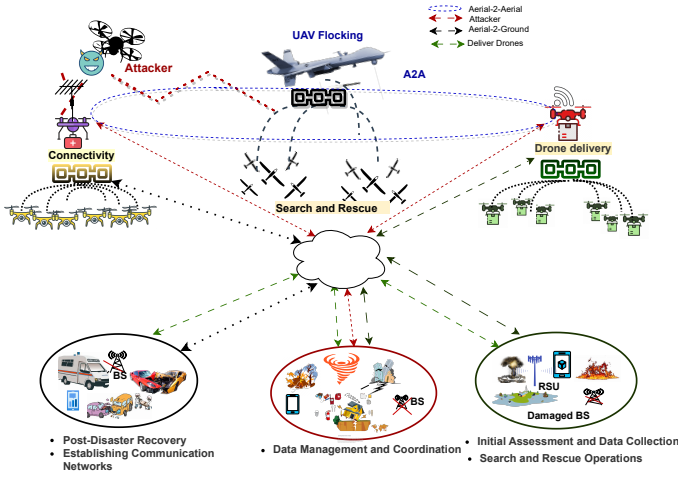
Aerial-2-Aerial
Attacker
Aerial-2-Ground
Deliver Drones

UAV Flocking

Attacker

A2A

Connectivity

Drone delivery

Search and Rescue

BS

BS

RSU

Damaged BS

• Post-Disaster Recovery
• Establishing Communication Networks

• Data Management and Coordination

• Initial Assessment and Data Collection
• Search and Rescue Operations